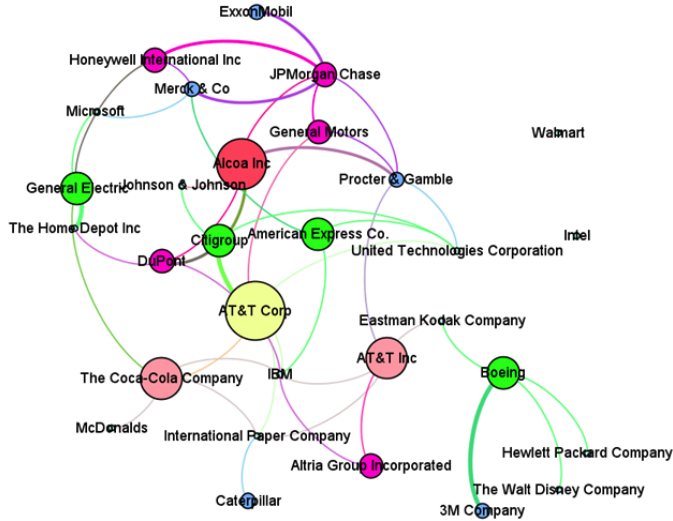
ExxonMobil
Honeywell International Inc
JPMorgan Chase
Merck & Co
Microsoft
General Motors
Walmart
Alcoa Inc
Procter & Gamble
General Electric
Johnson & Johnson
The Home Depot Inc
Citigroup
American Express Co.
Intel
United Technologies Corporation
DuPont
AT&T Corp
Eastman Kodak Company
AT&T Inc
The Coca-Cola Company
IBM
Boeing
McDonalds
International Paper Company
Hewlett Packard Company
Altria Group Incorporated
The Walt Disney Company
Caterpillar
3M Company